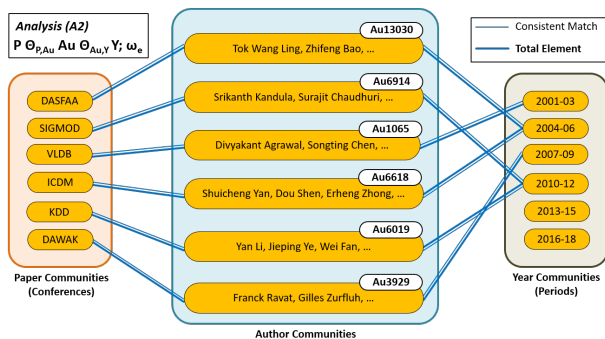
*Analysis (A2)*
P $\Theta_{P,Au}$ Au $\Theta_{Au,Y}$ Y; $\omega_e$

Consistent Match
Total Element

DASFAA
SIGMOD
VLDB
ICDM
KDD
DAWAK

Paper Communities (Conferences)

Au13030
Tok Wang Ling, Zhifeng Bao, ...
Au6914
Srikanth Kandula, Surajit Chaudhuri, ...
Au1065
Divyakant Agrawal, Songting Chen, ...
Au6618
Shuicheng Yan, Dou Shen, Erheng Zhong, ...
Au6019
Yan Li, Jieping Ye, Wei Fan, ...
Au3929
Franck Ravat, Gilles Zurfluh, ...

Author Communities

2001-03
2004-06
2007-09
2010-12
2013-15
2016-18

Year Communities (Periods)